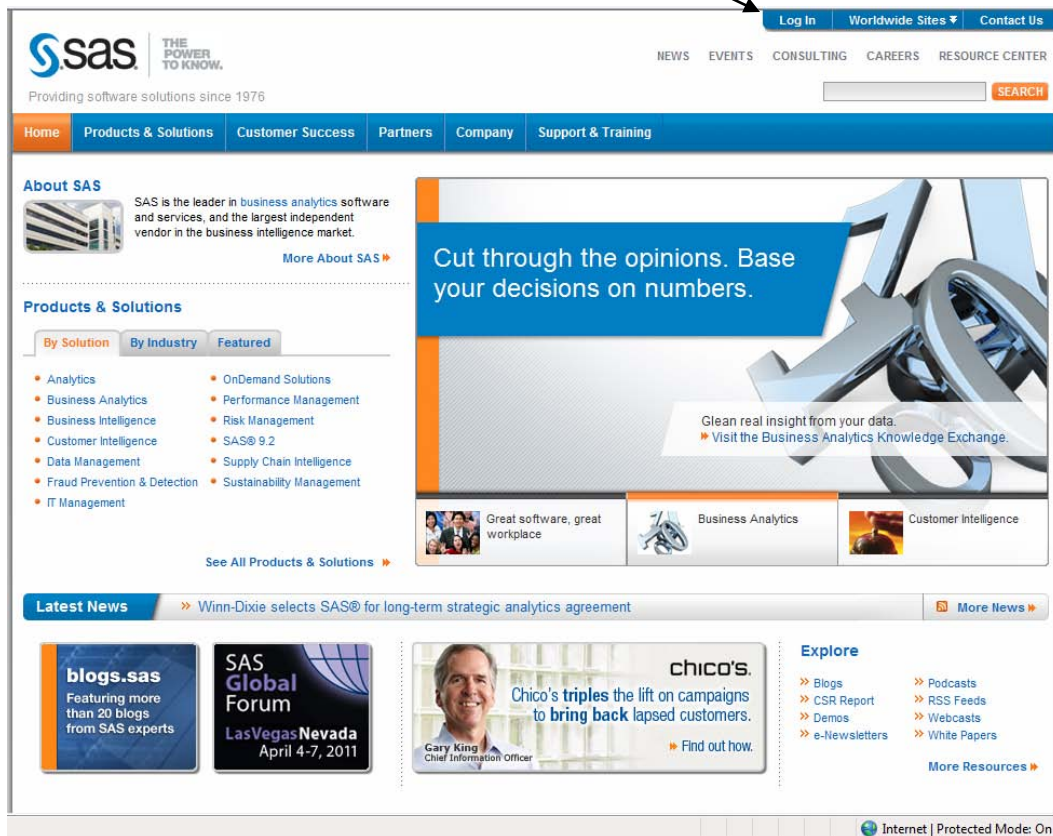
Log In | Worldwide Sites | Contact Us

sas THE POWER TO KNOW.

NEWS EVENTS CONSULTING CAREERS RESOURCE CENTER

Providing software solutions since 1976

SEARCH

Home | Products & Solutions | Customer Success | Partners | Company | Support & Training

About SAS

SAS is the leader in business analytics software and services, and the largest independent vendor in the business intelligence market.

More About SAS

Products & Solutions

By Solution | By Industry | Featured

- Analytics
- Business Analytics
- Business Intelligence
- Customer Intelligence
- Data Management
- Fraud Prevention & Detection
- IT Management

- OnDemand Solutions
- Performance Management
- Risk Management
- SAS® 9.2
- Supply Chain Intelligence
- Sustainability Management

See All Products & Solutions

Cut through the opinions. Base your decisions on numbers.

Glean real insight from your data.
Visit the Business Analytics Knowledge Exchange.

Great software, great workplace

Business Analytics

Customer Intelligence

Latest News

Winn-Dixie selects SAS® for long-term strategic analytics agreement

More News

blogs.sas
Featuring more than 20 blogs from SAS experts

SAS Global Forum
LasVegasNevada
April 4-7, 2011

chico's
Chico's triples the lift on campaigns to bring back lapsed customers.
Gary King
Chief Information Officer
Find out how.

Explore

Blogs
CSR Report
Demos
e-Newsletters

Podcasts
RSS Feeds
Webcasts
White Papers

More Resources

Internet | Protected Mode: On